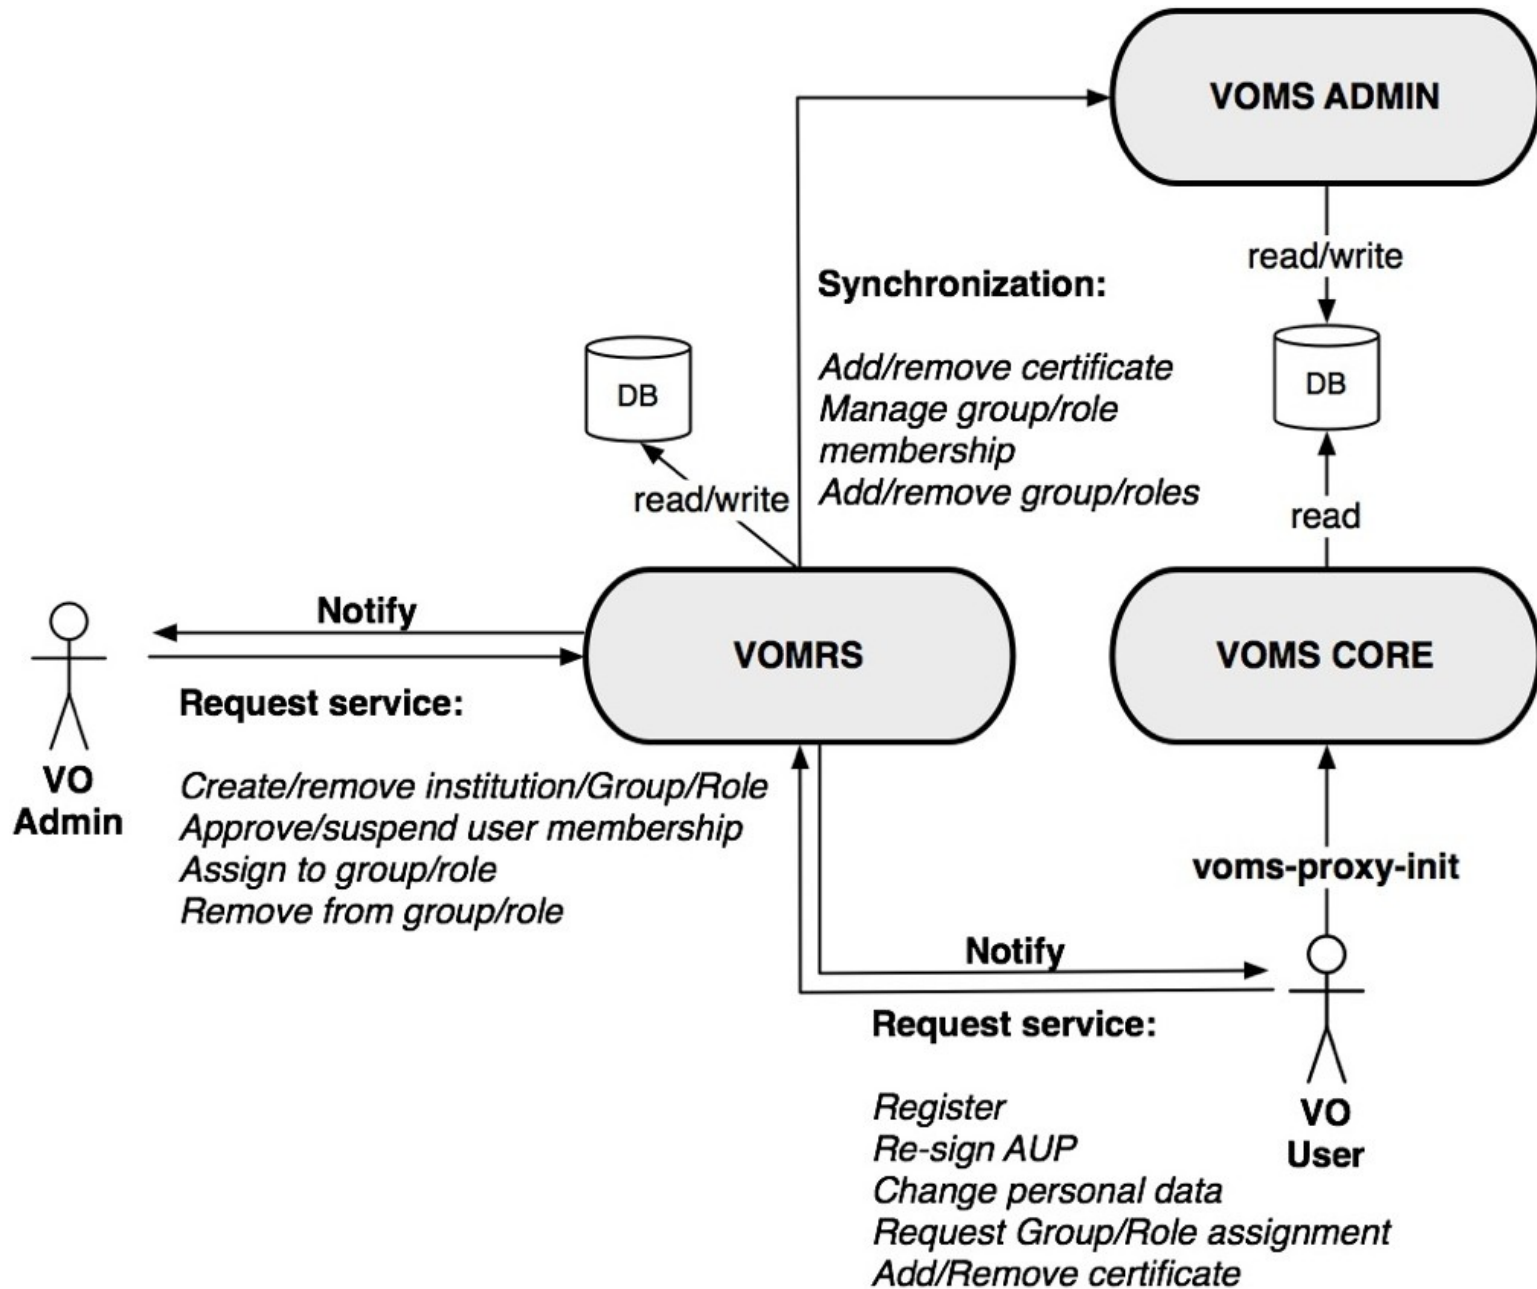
VOMS ADMIN

read/write

Synchronization:

Add/remove certificate
Manage group/role membership
Add/remove group/roles

DB

read/write

DB

read

Notify

VOMRS

VOMS CORE

Request service:

VO
Admin

Create/remove institution/Group/Role
Approve/suspend user membership
Assign to group/role
Remove from group/role

voms-proxy-init

Notify

Request service:

Register
Re-sign AUP
Change personal data
Request Group/Role assignment
Add/Remove certificate

VO
User